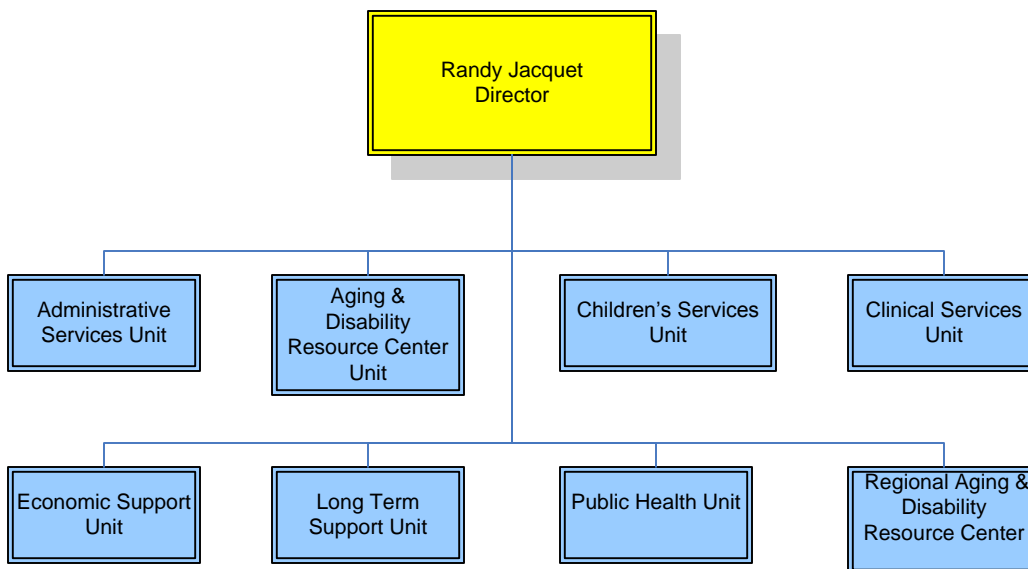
Randy Jacquet
Director

Administrative Services Unit

Aging & Disability Resource Center Unit

Children’s Services Unit

Clinical Services Unit

Economic Support Unit

Long Term Support Unit

Public Health Unit

Regional Aging & Disability Resource Center